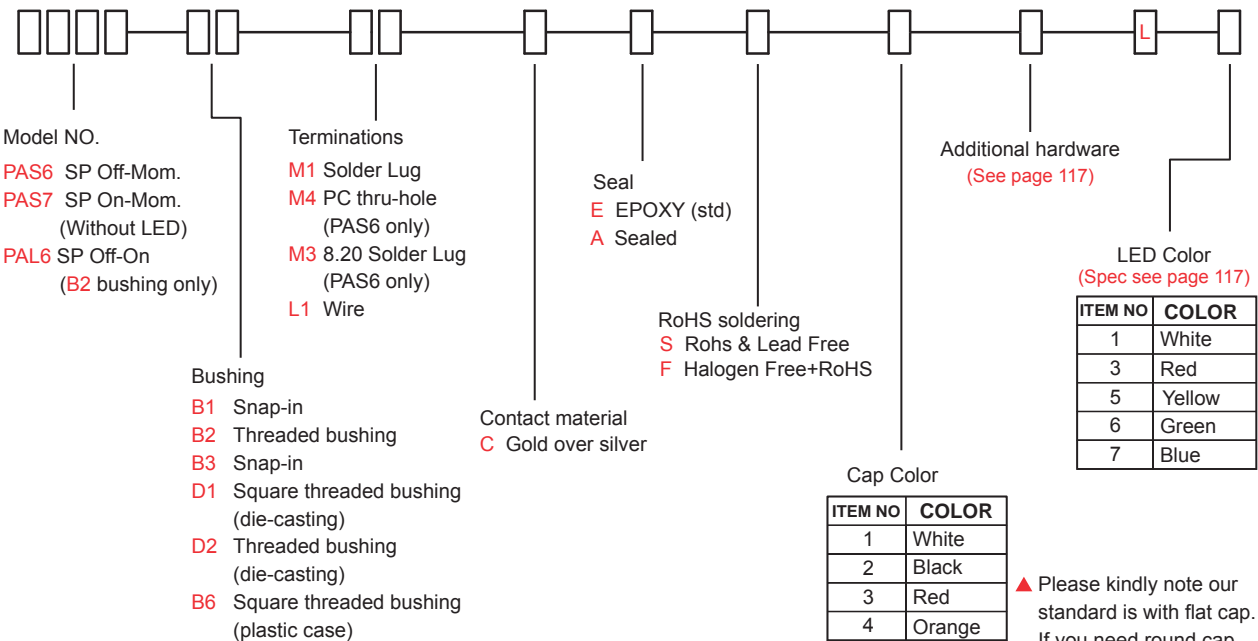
L

Model NO.
PAS6 SP Off-Mom.
PAS7 SP On-Mom. (Without LED)
PAL6 SP Off-On (B2 bushing only)

Terminations
M1 Solder Lug
M4 PC thru-hole (PAS6 only)
M3 8.20 Solder Lug (PAS6 only)
L1 Wire

Bushing
B1 Snap-in
B2 Threaded bushing
B3 Snap-in
D1 Square threaded bushing (die-casting)
D2 Threaded bushing (die-casting)
B6 Square threaded bushing (plastic case)

Contact material
C Gold over silver

Seal
E EPOXY (std)
A Sealed

RoHS soldering
S Rohs & Lead Free
F Halogen Free+RoHS

Cap Color

| ITEM NO | COLOR |
|---|---|
| 1 | White |
| 2 | Black |
| 3 | Red |
| 4 | Orange |

Additional hardware
(See page 117)

LED Color
(Spec see page 117)

| ITEM NO | COLOR |
|---|---|
| 1 | White |
| 3 | Red |
| 5 | Yellow |
| 6 | Green |
| 7 | Blue |

▲ Please kindly note our standard is with flat cap. If you need round cap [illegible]